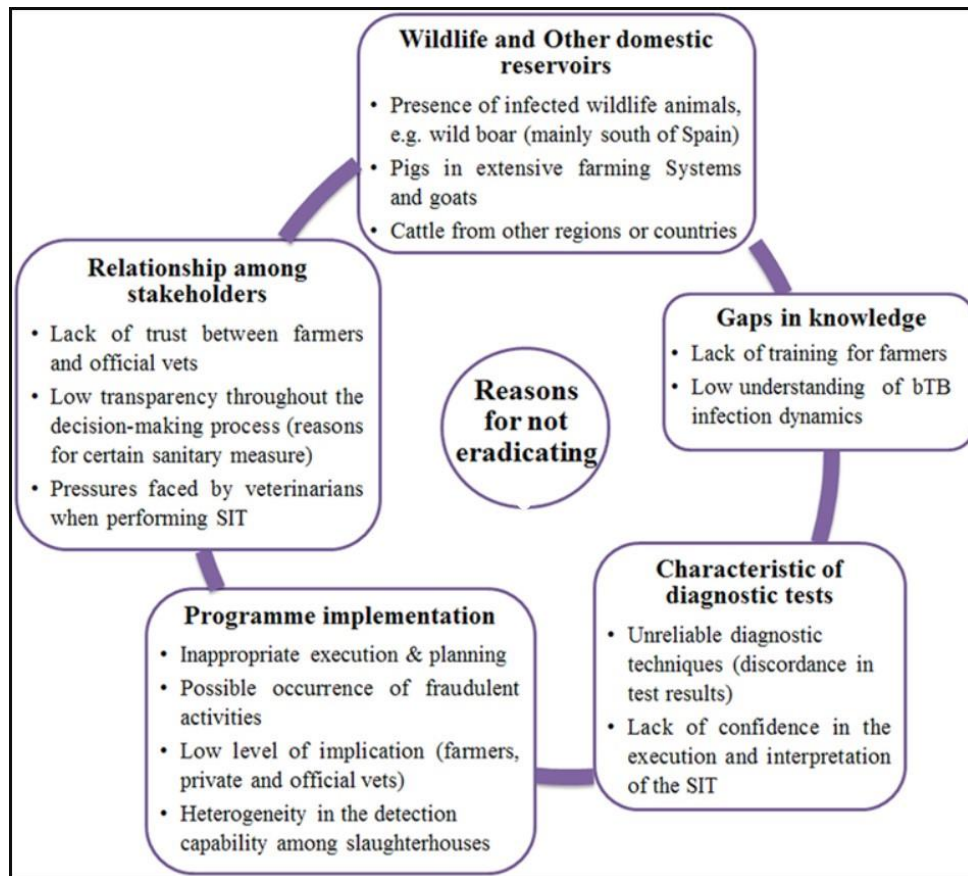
Wildlife and Other domestic reservoirs

• Presence of infected wildlife animals, e.g. wild boar (mainly south of Spain)
• Pigs in extensive farming Systems and goats
• Cattle from other regions or countries

Relationship among stakeholders

• Lack of trust between farmers and official vets
• Low transparency throughout the decision-making process (reasons for certain sanitary measure)
• Pressures faced by veterinarians when performing SIT

Reasons for not eradicating

Gaps in knowledge

• Lack of training for farmers
• Low understanding of bTB infection dynamics

Characteristic of diagnostic tests

• Unreliable diagnostic techniques (discordance in test results)
• Lack of confidence in the execution and interpretation of the SIT

Programme implementation

• Inappropriate execution & planning
• Possible occurrence of fraudulent activities
• Low level of implication (farmers, private and official vets)
• Heterogeneity in the detection capability among slaughterhouses